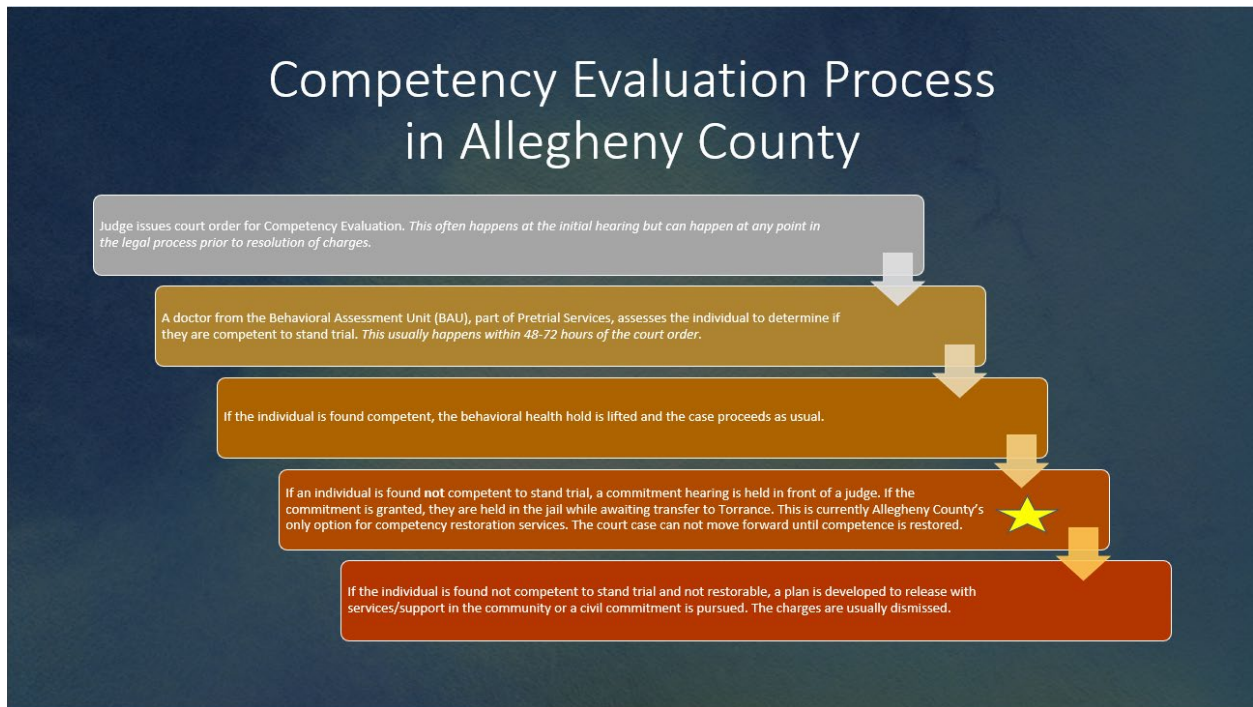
Competency Evaluation Process in Allegheny County

Judge issues court order for Competency Evaluation. This often happens at the initial hearing but can happen at any point in the legal process prior to resolution of charges.

A doctor from the Behavioral Assessment Unit (BAU), part of Pretrial Services, assesses the individual to determine if they are competent to stand trial. This usually happens within 48-72 hours of the court order.

If the individual is found competent, the behavioral health hold is lifted and the case proceeds as usual.

If an individual is found not competent to stand trial, a commitment hearing is held in front of a judge. If the commitment is granted, they are held in the jail while awaiting transfer to Torrance. This is currently Allegheny County's only option for competency restoration services. The court case can not move forward until competence is restored.

If the individual is found not competent to stand trial and not restorable, a plan is developed to release with services/support in the community or a civil commitment is pursued. The charges are usually dismissed.